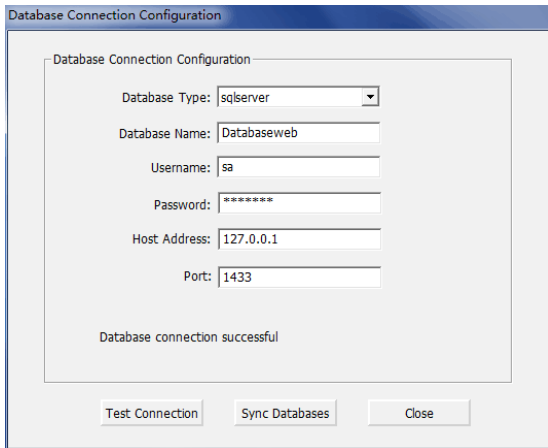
Database Connection Configuration

Database Connection Configuration

Database Type: sqlserver

Database Name: Databaseweb

Username: sa

Password: *******

Host Address: 127.0.0.1

Port: 1433

Database connection successful

Test Connection

Sync Databases

Close